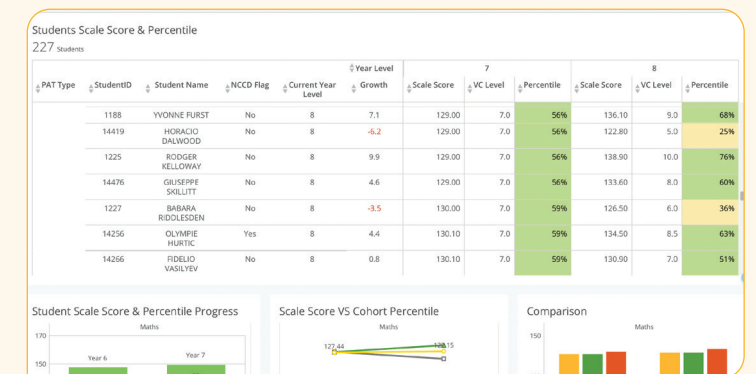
Students Scale Score & Percentile
227 Students

| PAT Type | StudentID | Student Name | NCCD Flag | Current Year Level | Year Level Growth | 7 Scale Score | 7 VC Level | 7 Percentile | 8 Scale Score | 8 VC Level | 8 Percentile |
|---|---|---|---|---|---|---|---|---|---|---|---|
| | 1188 | YVONNE FURST | No | 8 | 7.1 | 129.00 | 7.0 | 56% | 136.10 | 9.0 | 68% |
| | 14419 | HORACIO DALWOOD | No | 8 | -6.2 | 129.00 | 7.0 | 56% | 122.80 | 5.0 | 25% |
| | 1225 | RODGER KELLOWAY | No | 8 | 9.9 | 129.00 | 7.0 | 56% | 138.90 | 10.0 | 76% |
| | 14476 | GIUSEPPE SKILLITT | No | 8 | 4.6 | 129.00 | 7.0 | 56% | 133.60 | 8.0 | 60% |
| | 1227 | BABARA RIDDLESDEN | No | 8 | -3.5 | 130.00 | 7.0 | 59% | 126.50 | 6.0 | 36% |
| | 14256 | OLYMPIE HURTIC | Yes | 8 | 4.4 | 130.10 | 7.0 | 59% | 134.50 | 8.5 | 63% |
| | 14266 | FIDELIO VASILYEV | No | 8 | 0.8 | 130.10 | 7.0 | 59% | 130.90 | 7.0 | 51% |

Student Scale Score & Percentile Progress
Maths
170
Year 6
Year 7
150

Scale Score VS Cohort Percentile
Maths
127.44
128.15

Comparison
Maths
150